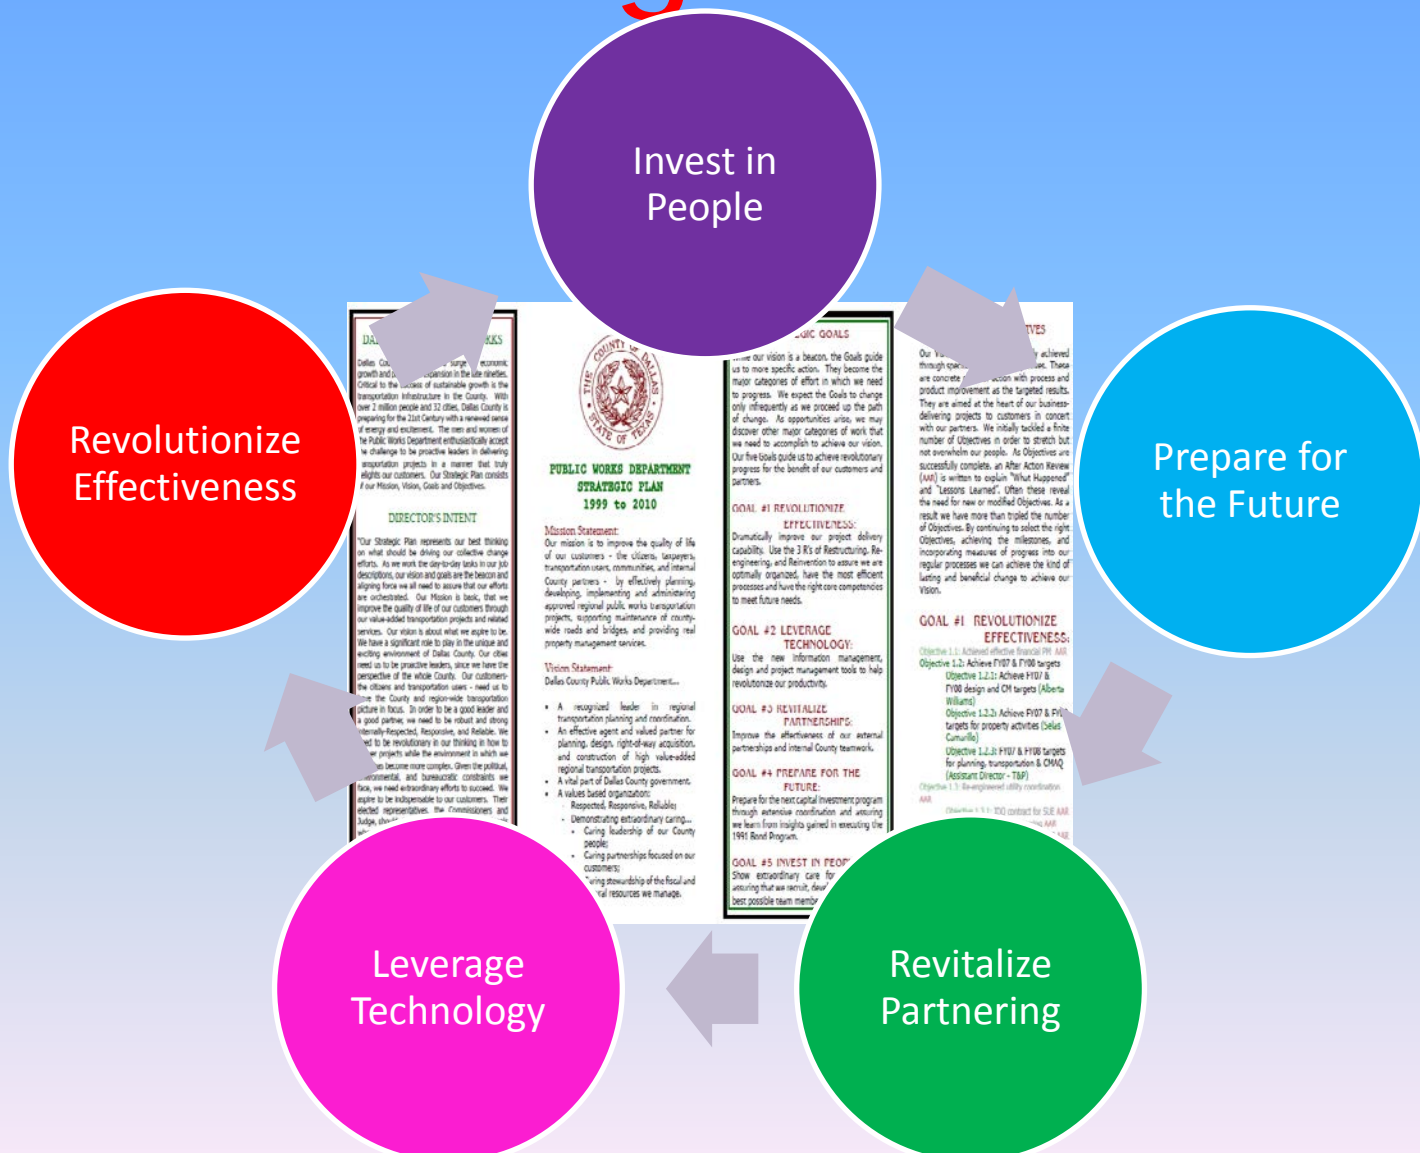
Invest in People

Prepare for the Future

Revitalize Partnering

Leverage Technology

Revolutionize Effectiveness

DIRECTOR'S INTENT

THE COUNTY OF DALLAS STATE OF TEXAS

PUBLIC WORKS DEPARTMENT STRATEGIC PLAN 1999 to 2010

Mission Statement:
Our mission is to improve the quality of life of our customers - the citizens, taxpayers, transportation users, communities, and internal County partners - by effectively planning, developing, implementing and administering approved regional public works transportation projects, supporting maintenance of county-wide roads and bridges, and providing real property management services.

Vision Statement:
Dallas County Public Works Department...

GOAL #1 REVOLUTIONIZE EFFECTIVENESS:

GOAL #2 LEVERAGE TECHNOLOGY:

GOAL #3 REVITALIZE PARTNERSHIPS:

GOAL #4 PREPARE FOR THE FUTURE:

GOAL #5 INVEST IN PEOP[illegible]

GOAL #1 REVOLUTIONIZE EFFECTIVENESS: